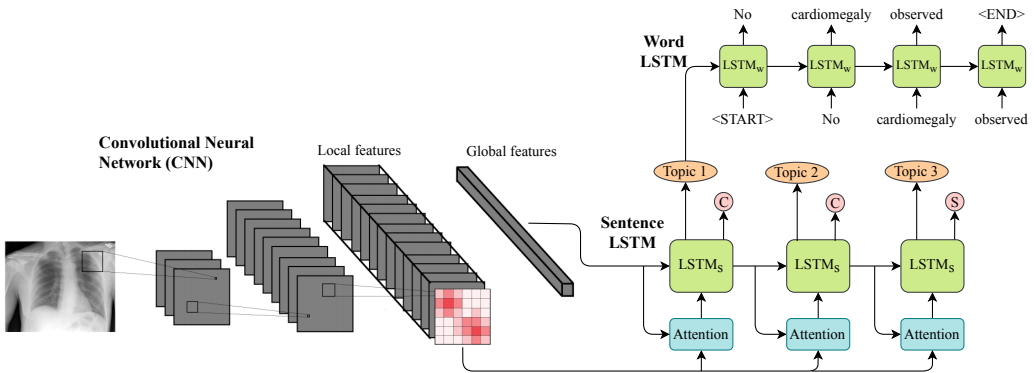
No
cardiomegaly
observed
<END>

Word LSTM

$LSTM_w$
$LSTM_w$
$LSTM_w$
$LSTM_w$

<START>
No
cardiomegaly
observed

Convolutional Neural Network (CNN)

Local features

Global features

Topic 1
Topic 2
Topic 3

C
C
S

Sentence LSTM

$LSTM_S$
$LSTM_S$
$LSTM_S$

Attention
Attention
Attention